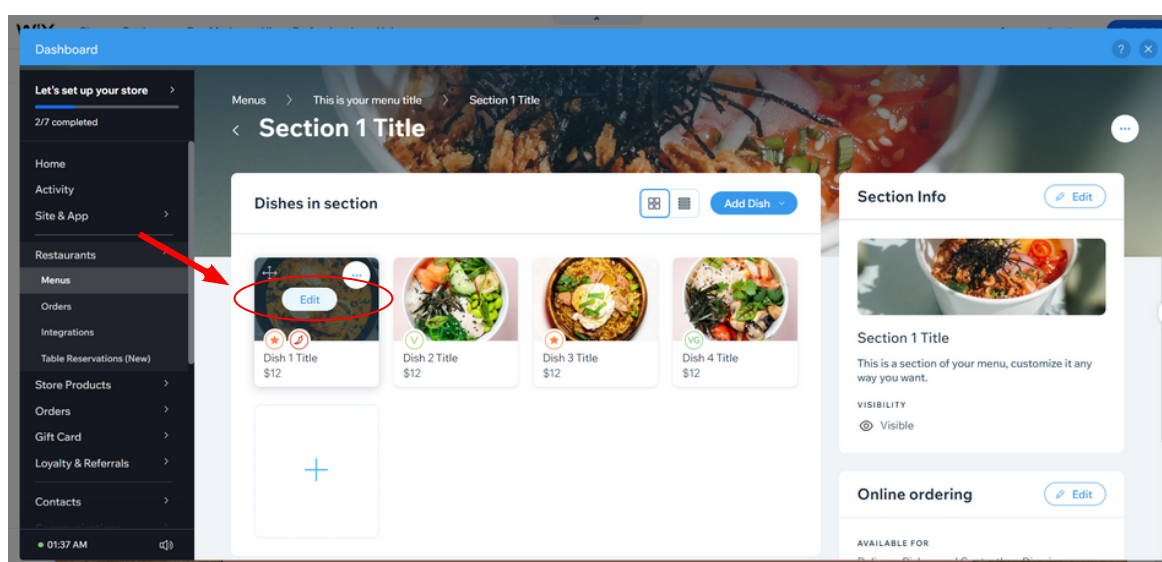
Dashboard

Let's set up your store
2/7 completed

Home
Activity
Site & App
Restaurants
Menus
Orders
Integrations
Table Reservations (New)
Store Products
Orders
Gift Card
Loyalty & Referrals
Contacts

01:37 AM

Menus > This is your menu title > Section 1 Title
< Section 1 Title

Dishes in section
Add Dish

Edit
Dish 1 Title
$12

V
Dish 2 Title
$12

Dish 3 Title
$12

VG
Dish 4 Title
$12

+

Section Info
Edit

Section 1 Title
This is a section of your menu, customize it any way you want.

VISIBILITY
Visible

Online ordering
Edit

AVAILABLE FOR
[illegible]